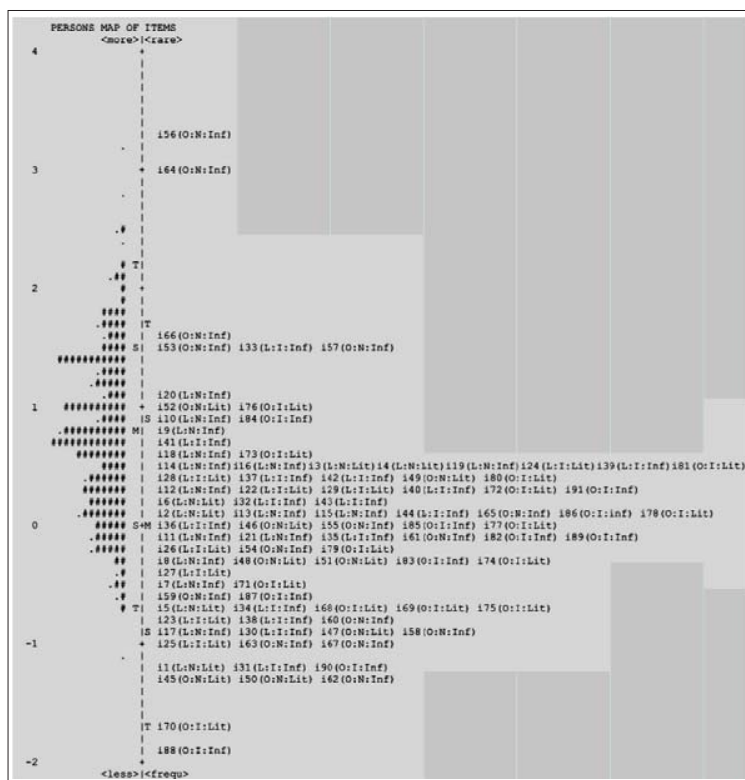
PERSONS MAP OF ITEMS
<more>|<rare>
4 +
|
|
|
|
|
|
| i56(O:N:Inf)
. |
3 + i64(O:N:Inf)
|
. |
|
|
.# |
. |
# T|
.## |
2 # +
# |
#### |
.#### |T
.### | i66(O:N:Inf)
#### S| i53(O:N:Inf) i33(L:I:Inf) i57(O:N:Inf)
########### |
.#### |
.#### |
.### | i20(L:N:Inf)
1 ######### + i52(O:N:Lit) i76(O:I:Lit)
.#### |S i10(L:N:Inf) i84(O:I:Inf)
.######### M| i9(L:N:Inf)
############ | i41(L:I:Inf)
######## | i18(L:N:Inf) i73(O:I:Lit)
#### | i14(L:N:Inf)i16(L:N:Inf)i3(L:N:Lit)i4(L:N:Lit)i19(L:N:Inf)i24(L:I:Lit)i39(L:I:Inf)i81(O:I:Lit)
.###### | i28(L:I:Lit) i37(L:I:Inf) i42(L:I:Inf) i49(O:N:Lit) i80(O:I:Lit)
####### | i12(L:N:Inf) i22(L:I:Lit) i29(L:I:Lit) i40(L:I:Inf) i72(O:I:Lit) i91(O:I:Inf)
###### | i6(L:N:Lit) i32(L:I:Inf) i43(L:I:Inf)
.####### | i2(L:N:Lit) i13(L:N:Inf) i15(L:N:Inf) i44(L:I:Inf) i65(O:N:Inf) i86(O:I:inf) i78(O:I:Lit)
0 ##### S+M i36(L:I:Inf) i46(O:N:Lit) i55(O:N:Inf) i85(O:I:Inf) i77(O:I:Lit)
.##### | i11(L:N:Inf) i21(L:N:Inf) i35(L:I:Inf) i61(O:N:Inf) i82(O:I:Inf) i89(O:I:Inf)
.##### | i26(L:I:Lit) i54(O:N:Inf) i79(O:I:Lit)
## | i8(L:N:Inf) i48(O:N:Lit) i51(O:N:Lit) i83(O:I:Inf) i74(O:I:Lit)
.# | i27(L:I:Lit)
.## | i7(L:N:Inf) i71(O:I:Lit)
.# | i59(O:N:Inf) i87(O:I:Inf)
# T| i5(L:N:Lit) i34(L:I:Inf) i68(O:I:Lit) i69(O:I:Lit) i75(O:I:Lit)
| i23(L:I:Lit) i38(L:I:Inf) i60(O:N:Inf)
|S i17(L:N:Inf) i30(L:I:Inf) i47(O:N:Lit) i58(O:N:Inf)
-1 + i25(L:I:Lit) i63(O:N:Inf) i67(O:N:Inf)
. |
| i1(L:N:Lit) i31(L:I:Inf) i90(O:I:Inf)
| i45(O:N:Lit) i50(O:N:Lit) i62(O:N:Inf)
|
|
|
|T i70(O:I:Lit)
|
| i88(O:I:Inf)
-2 +
<less>|<frequ>